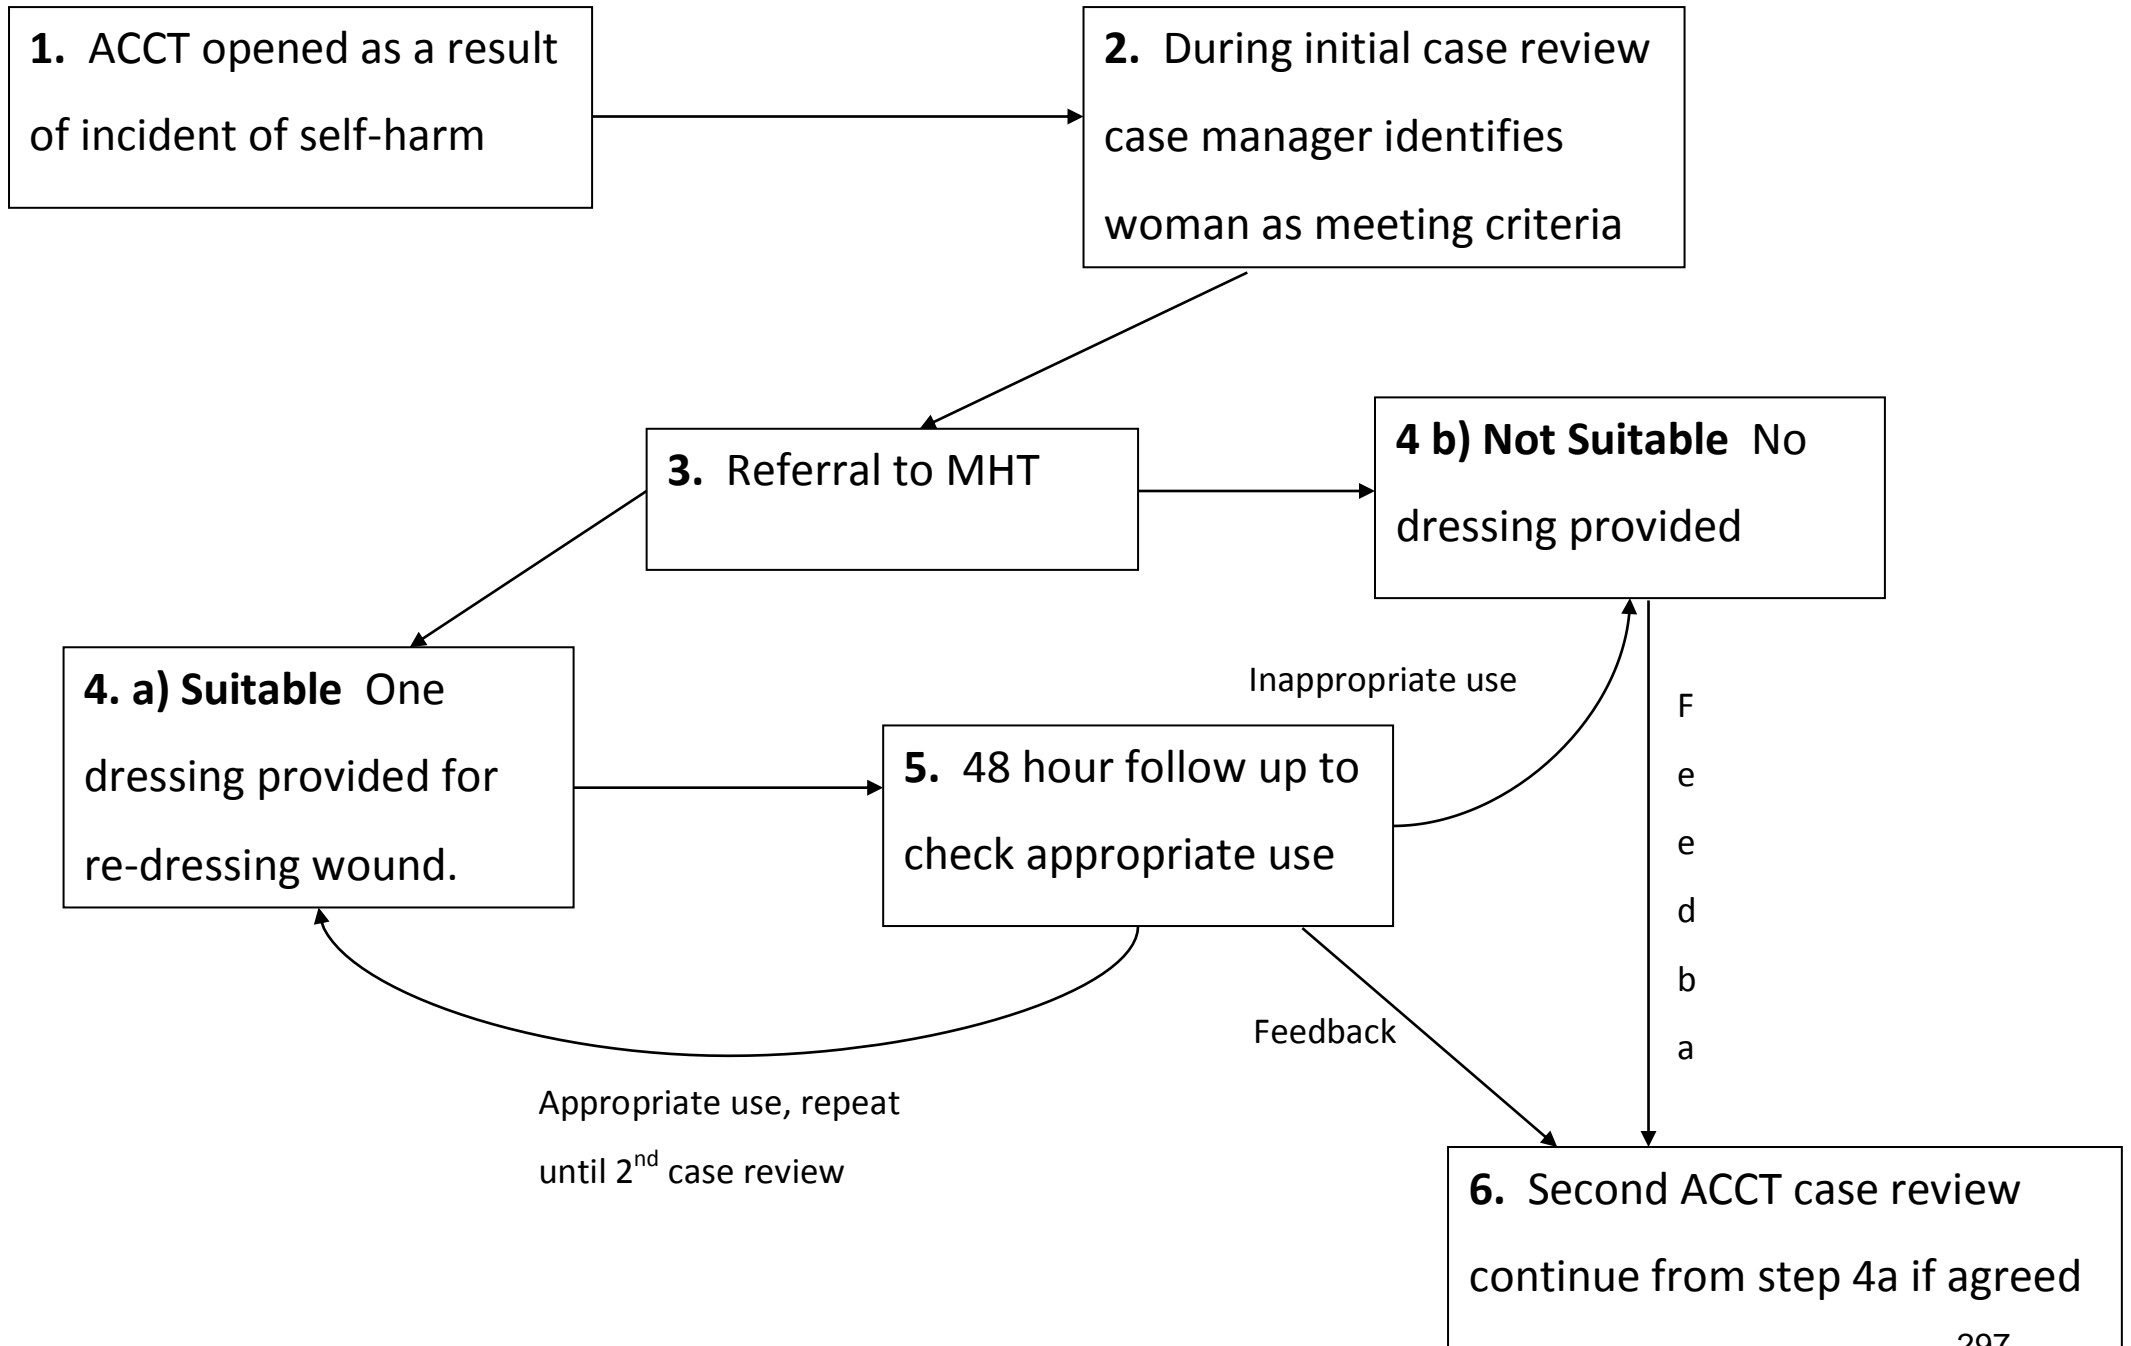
**1.** ACCT opened as a result of incident of self-harm

**2.** During initial case review case manager identifies woman as meeting criteria

**3.** Referral to MHT

**4 b) Not Suitable** No dressing provided

**4. a) Suitable** One dressing provided for re-dressing wound.

Inappropriate use

**5.** 48 hour follow up to check appropriate use

F
e
e
d
b
a

Feedback

Appropriate use, repeat until $2^{nd}$ case review

**6.** Second ACCT case review continue from step 4a if agreed

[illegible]